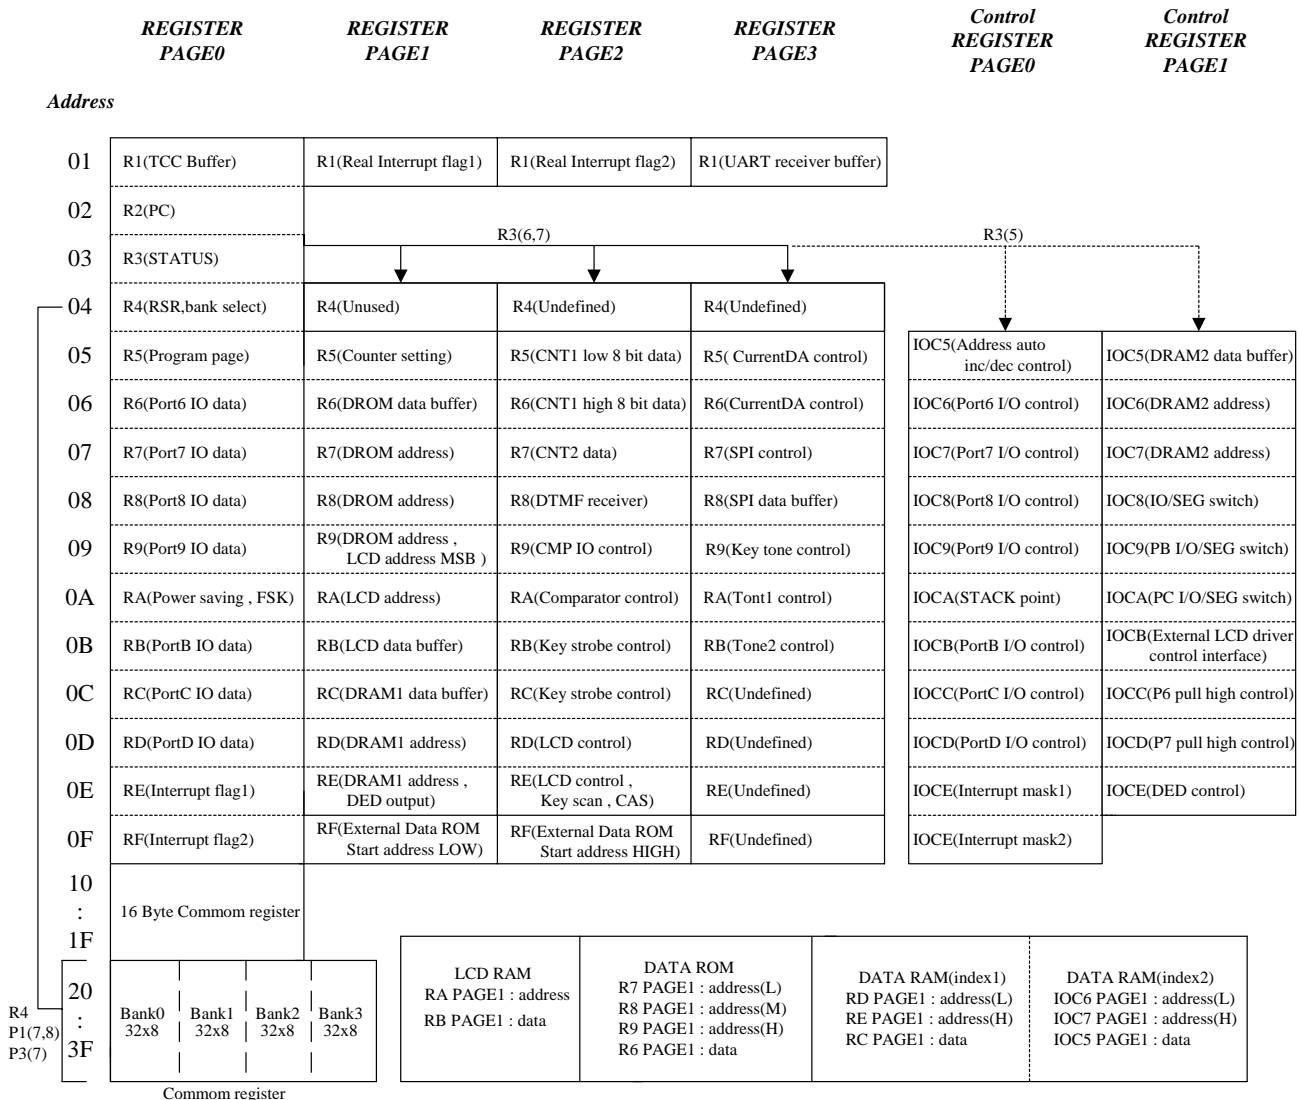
| | REGISTER PAGE0 | REGISTER PAGE1 | REGISTER PAGE2 | REGISTER PAGE3 | Control REGISTER PAGE0 | Control REGISTER PAGE1 |
|---|---|---|---|---|---|---|
| Address | | | | | | |
| 01 | R1(TCC Buffer) | R1(Real Interrupt flag1) | R1(Real Interrupt flag2) | R1(UART receiver buffer) | | |
| 02 | R2(PC) | | | | | |
| 03 | R3(STATUS) | R3(6,7) | | | R3(5) | |
| 04 | R4(RSR,bank select) | R4(Unused) | R4(Undefined) | R4(Undefined) | | |
| 05 | R5(Program page) | R5(Counter setting) | R5(CNT1 low 8 bit data) | R5( CurrentDA control) | IOC5(Address auto inc/dec control) | IOC5(DRAM2 data buffer) |
| 06 | R6(Port6 IO data) | R6(DROM data buffer) | R6(CNT1 high 8 bit data) | R6(CurrentDA control) | IOC6(Port6 I/O control) | IOC6(DRAM2 address) |
| 07 | R7(Port7 IO data) | R7(DROM address) | R7(CNT2 data) | R7(SPI control) | IOC7(Port7 I/O control) | IOC7(DRAM2 address) |
| 08 | R8(Port8 IO data) | R8(DROM address) | R8(DTMF receiver) | R8(SPI data buffer) | IOC8(Port8 I/O control) | IOC8(IO/SEG switch) |
| 09 | R9(Port9 IO data) | R9(DROM address , LCD address MSB ) | R9(CMP IO control) | R9(Key tone control) | IOC9(Port9 I/O control) | IOC9(PB I/O/SEG switch) |
| 0A | RA(Power saving , FSK) | RA(LCD address) | RA(Comparator control) | RA(Tont1 control) | IOCA(STACK point) | IOCA(PC I/O/SEG switch) |
| 0B | RB(PortB IO data) | RB(LCD data buffer) | RB(Key strobe control) | RB(Tone2 control) | IOCB(PortB I/O control) | IOCB(External LCD driver control interface) |
| 0C | RC(PortC IO data) | RC(DRAM1 data buffer) | RC(Key strobe control) | RC(Undefined) | IOCC(PortC I/O control) | IOCC(P6 pull high control) |
| 0D | RD(PortD IO data) | RD(DRAM1 address) | RD(LCD control) | RD(Undefined) | IOCD(PortD I/O control) | IOCD(P7 pull high control) |
| 0E | RE(Interrupt flag1) | RE(DRAM1 address , DED output) | RE(LCD control , Key scan , CAS) | RE(Undefined) | IOCE(Interrupt mask1) | IOCE(DED control) |
| 0F | RF(Interrupt flag2) | RF(External Data ROM Start address LOW) | RF(External Data ROM Start address HIGH) | RF(Undefined) | IOCE(Interrupt mask2) | |
| 10 : 1F | 16 Byte Commom register | | | | | |
| 20 : 3F | Bank0 32x8, Bank1 32x8, Bank2 32x8, Bank3 32x8 | | | | | |

R4
P1(7,8)
P3(7)

Commom register

| LCD RAM | DATA ROM | DATA RAM(index1) | DATA RAM(index2) |
|---|---|---|---|
| RA PAGE1 : address<br>RB PAGE1 : data | R7 PAGE1 : address(L)<br>R8 PAGE1 : address(M)<br>R9 PAGE1 : address(H)<br>R6 PAGE1 : data | RD PAGE1 : address(L)<br>RE PAGE1 : address(H)<br>RC PAGE1 : data | IOC6 PAGE1 : address(L)<br>IOC7 PAGE1 : address(H)<br>IOC5 PAGE1 : data |